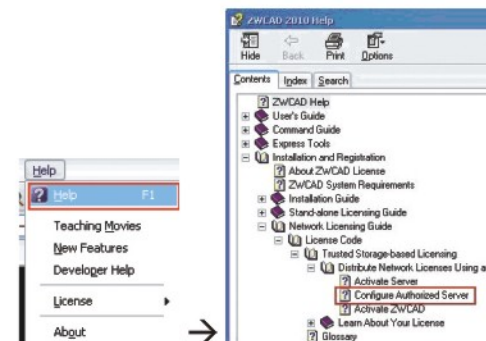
Help
Help F1
Teaching Movies
New Features
Developer Help
License
About

ZWCAD 2010 Help
Hide Back Print Options
Contents Index Search
ZWCAD Help
User's Guide
Command Guide
Express Tools
Installation and Registration
About ZWCAD License
ZWCAD System Requirements
Installation Guide
Stand-alone Licensing Guide
Network Licensing Guide
License Code
Trusted Storage-based Licensing
Distribute Network Licenses Using a
Activate Server
Configure Authorized Server
Activate ZWCAD
Learn About Your License
Glossary